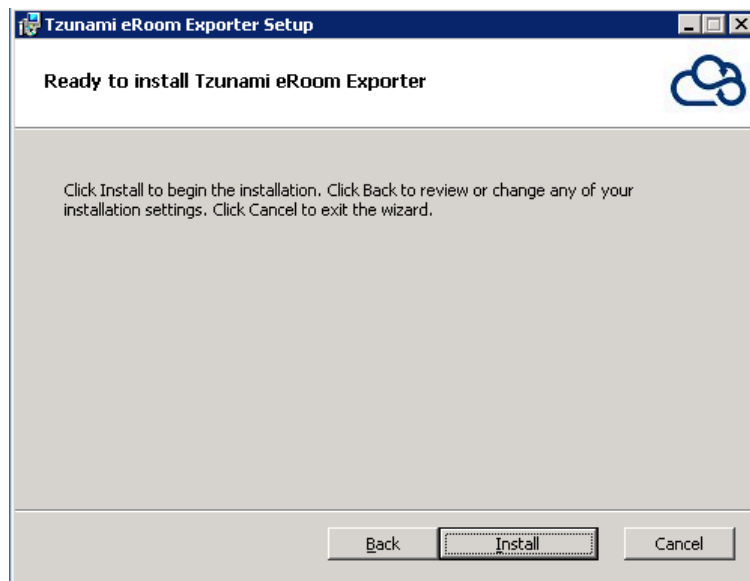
Tzunami eRoom Exporter Setup

Ready to install Tzunami eRoom Exporter

Click Install to begin the installation. Click Back to review or change any of your installation settings. Click Cancel to exit the wizard.

Back Install Cancel